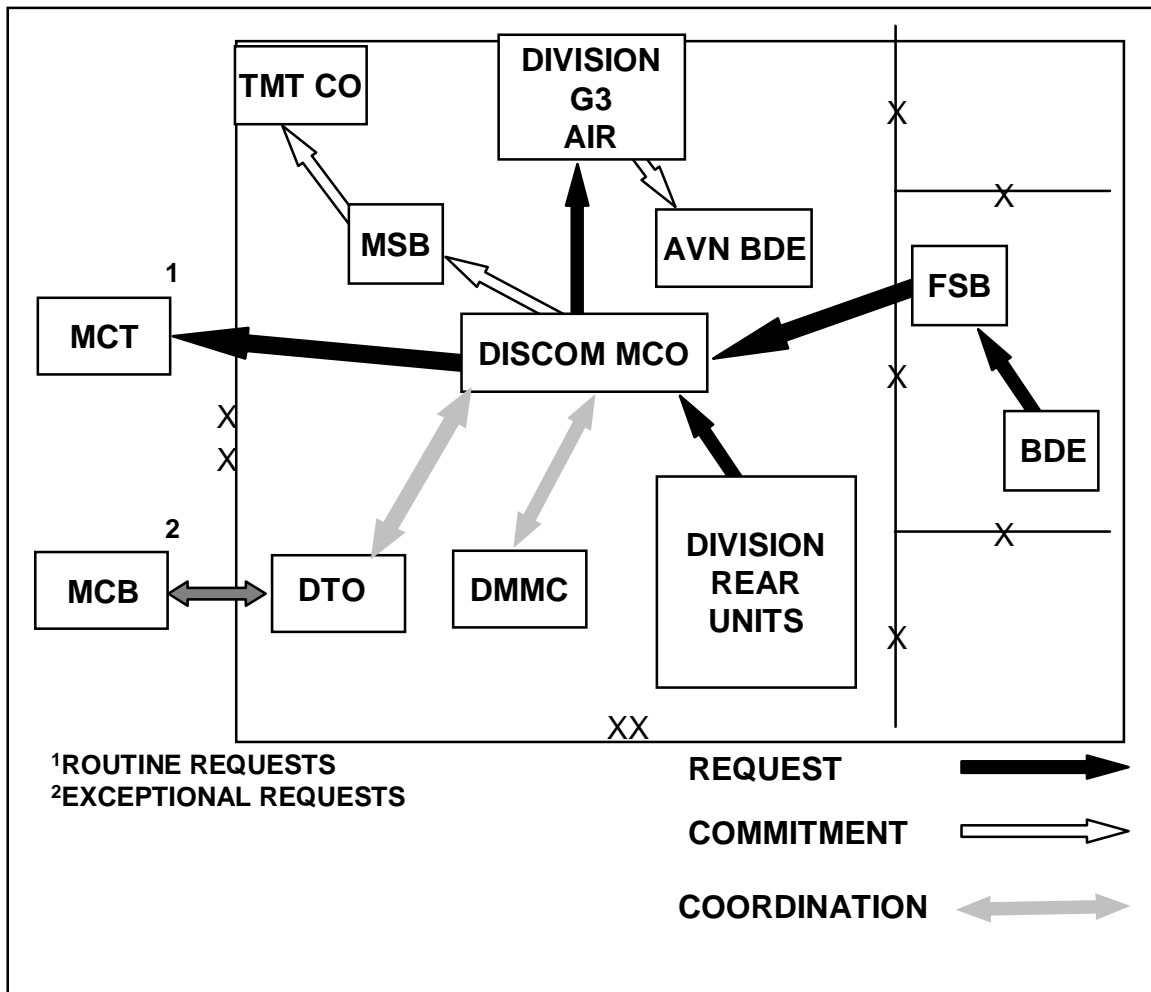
TMT CO

DIVISION G3 AIR

X

X

MSB

AVN BDE

1

FSB

MCT

DISCOM MCO

X

X

X

BDE

X

2

X

MCB

DTO

DMMC

DIVISION REAR UNITS

X

XX

$^1$ROUTINE REQUESTS
$^2$EXCEPTIONAL REQUESTS

REQUEST

COMMITMENT

COORDINATION